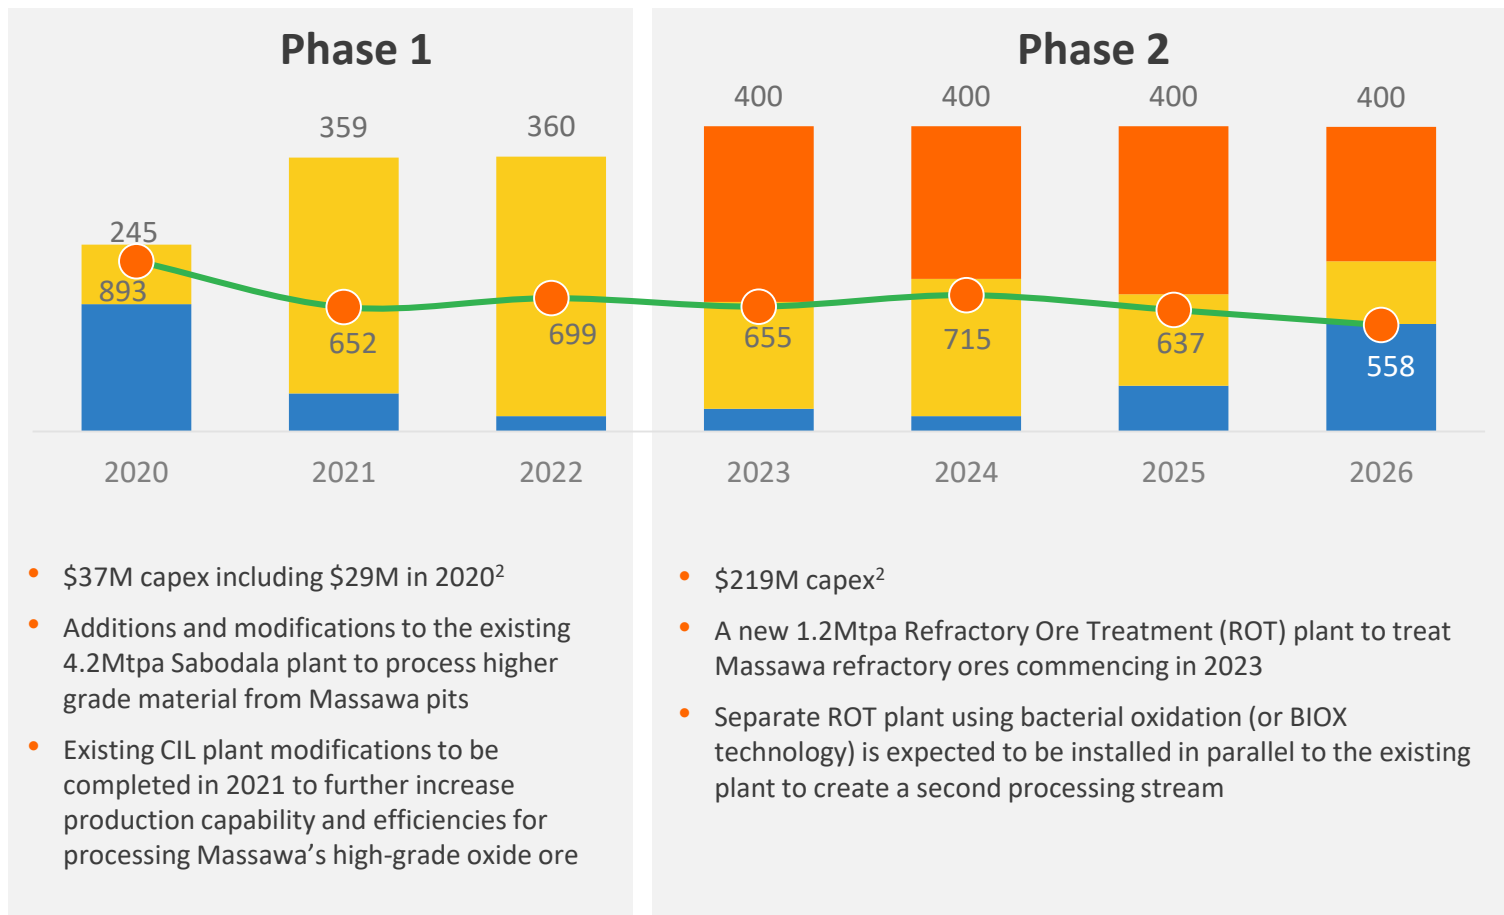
Phase 1

Phase 2

245
893
359
652
360
699
400
655
400
715
400
637
400
558

2020 2021 2022 2023 2024 2025 2026

- $37M capex including $29M in 2020$^2$
- Additions and modifications to the existing 4.2Mtpa Sabodala plant to process higher grade material from Massawa pits
- Existing CIL plant modifications to be completed in 2021 to further increase production capability and efficiencies for processing Massawa's high-grade oxide ore

- $219M capex$^2$
- A new 1.2Mtpa Refractory Ore Treatment (ROT) plant to treat Massawa refractory ores commencing in 2023
- Separate ROT plant using bacterial oxidation (or BIOX technology) is expected to be installed in parallel to the existing plant to create a second processing stream